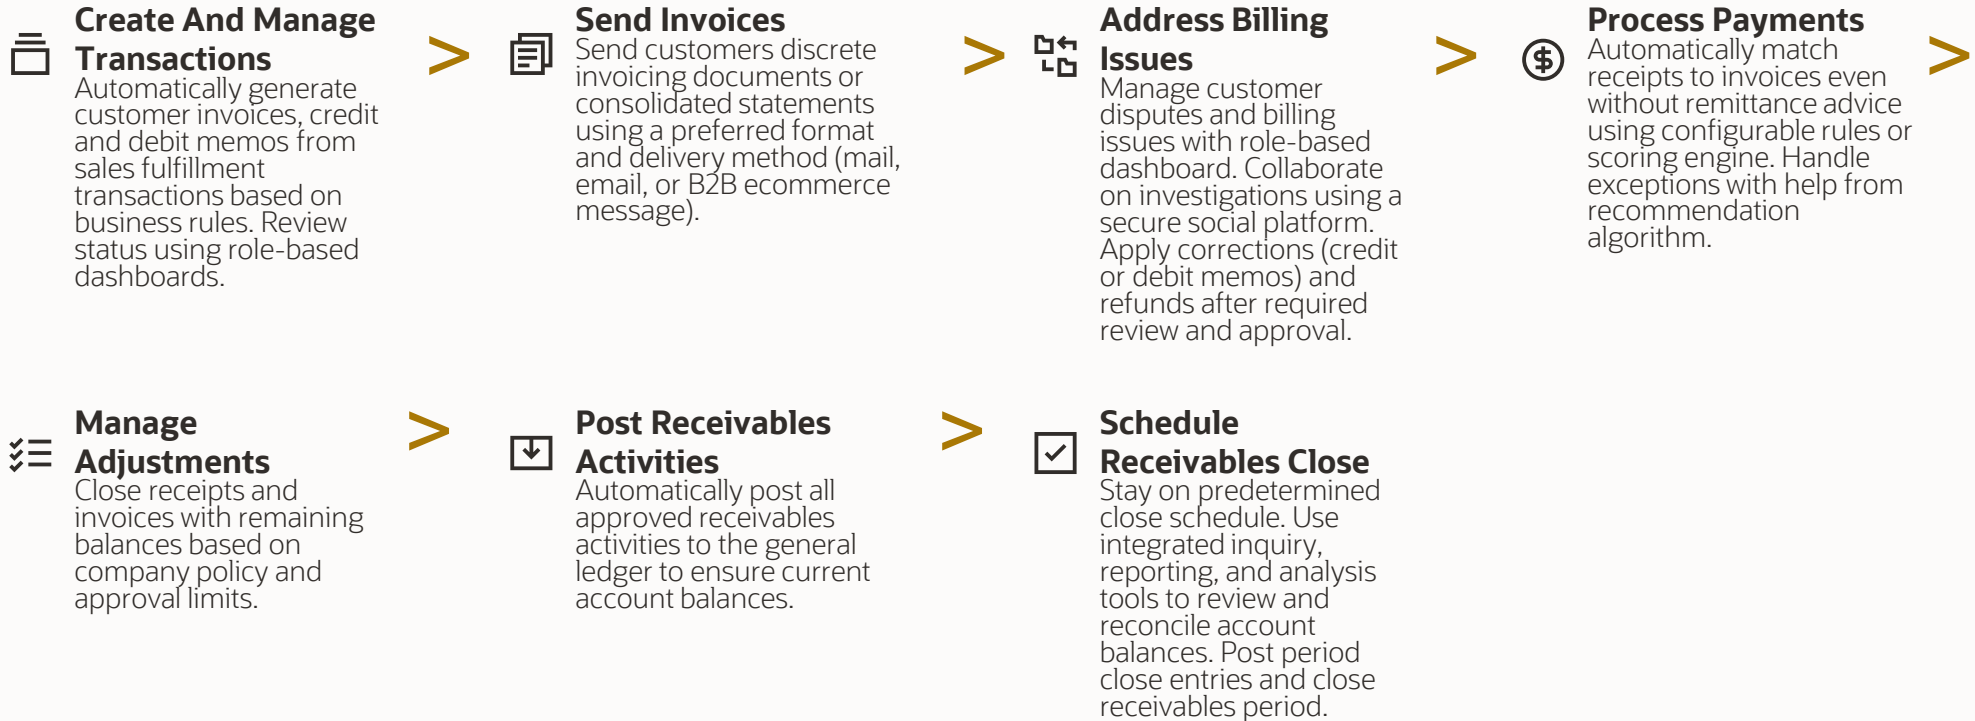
Create And Manage Transactions
Automatically generate customer invoices, credit and debit memos from sales fulfillment transactions based on business rules. Review status using role-based dashboards.

>

Send Invoices
Send customers discrete invoicing documents or consolidated statements using a preferred format and delivery method (mail, email, or B2B ecommerce message).

>

Address Billing Issues
Manage customer disputes and billing issues with role-based dashboard. Collaborate on investigations using a secure social platform. Apply corrections (credit or debit memos) and refunds after required review and approval.

>

Process Payments
Automatically match receipts to invoices even without remittance advice using configurable rules or scoring engine. Handle exceptions with help from recommendation algorithm.

>

Manage Adjustments
Close receipts and invoices with remaining balances based on company policy and approval limits.

>

Post Receivables Activities
Automatically post all approved receivables activities to the general ledger to ensure current account balances.

>

Schedule Receivables Close
Stay on predetermined close schedule. Use integrated inquiry, reporting, and analysis tools to review and reconcile account balances. Post period close entries and close receivables period.